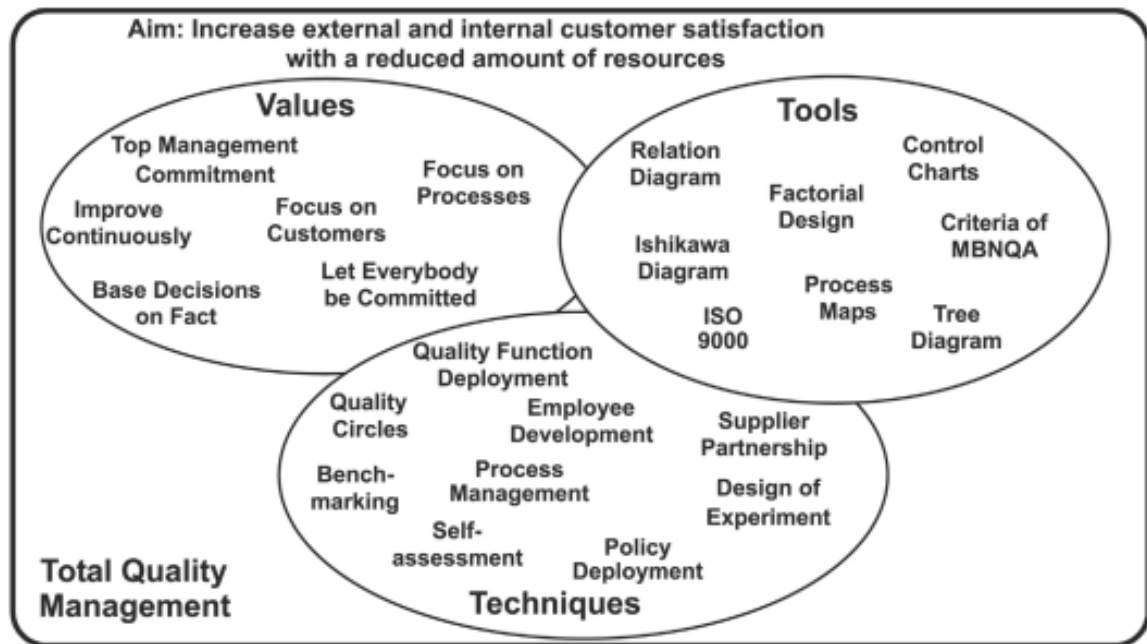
Aim: Increase external and internal customer satisfaction with a reduced amount of resources

Values

Top Management Commitment

Focus on Processes

Improve Continuously

Focus on Customers

Base Decisions on Fact

Let Everybody be Committed

Tools

Relation Diagram

Control Charts

Factorial Design

Criteria of MBNQA

Ishikawa Diagram

Process Maps

ISO 9000

Tree Diagram

Quality Function Deployment

Quality Circles

Employee Development

Supplier Partnership

Benchmarking

Process Management

Design of Experiment

Self-assessment

Policy Deployment

Techniques

Total Quality Management